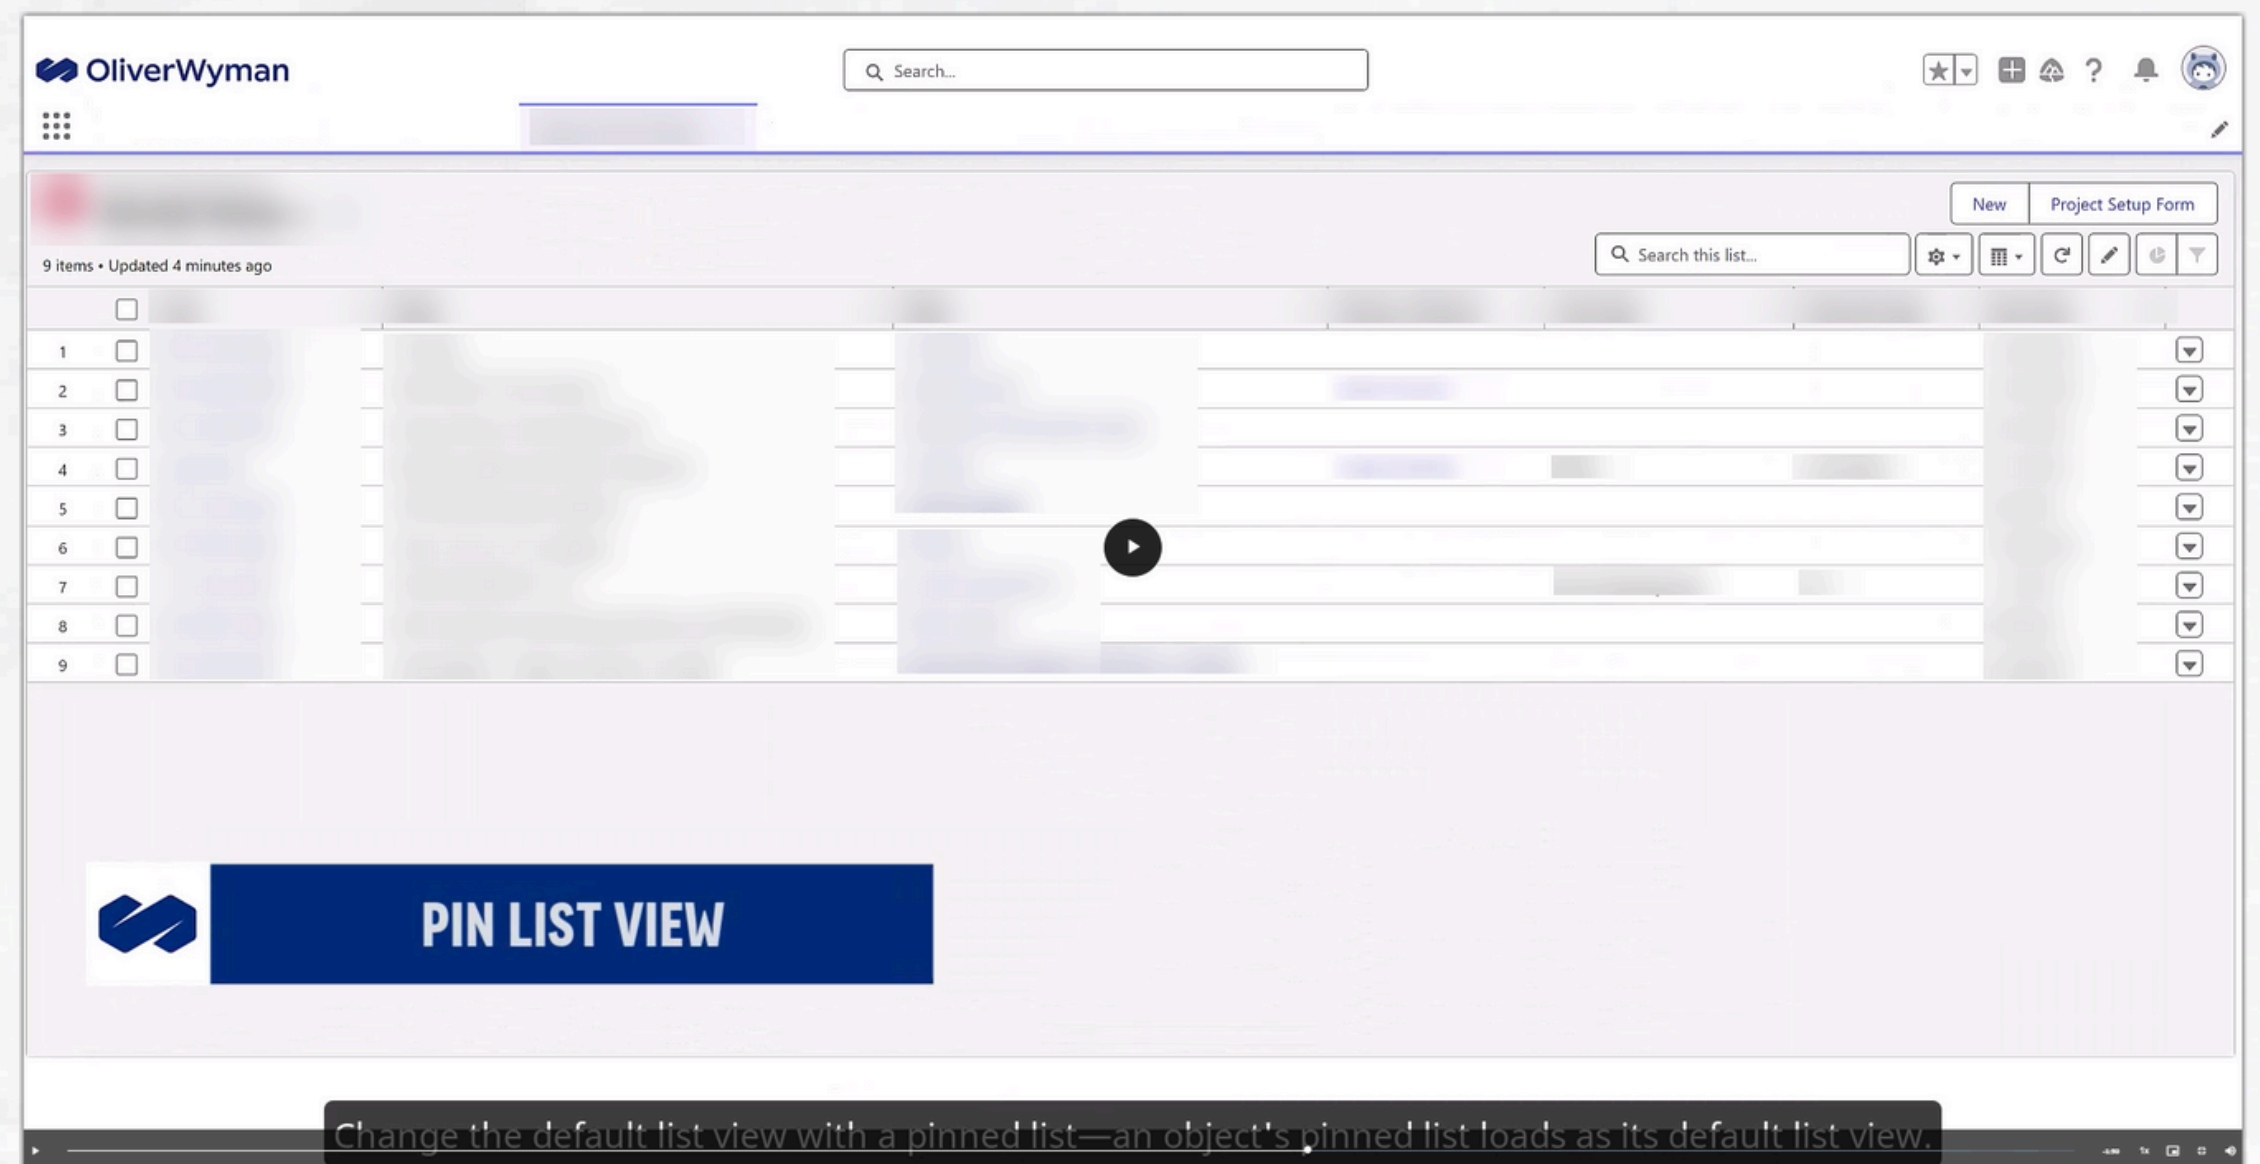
OliverWyman

Search...

New | Project Setup Form

9 items • Updated 4 minutes ago

Search this list...

1
2
3
4
5
6
7
8
9

PIN LIST VIEW

Change the default list view with a pinned list—an object's pinned list loads as its default list view.